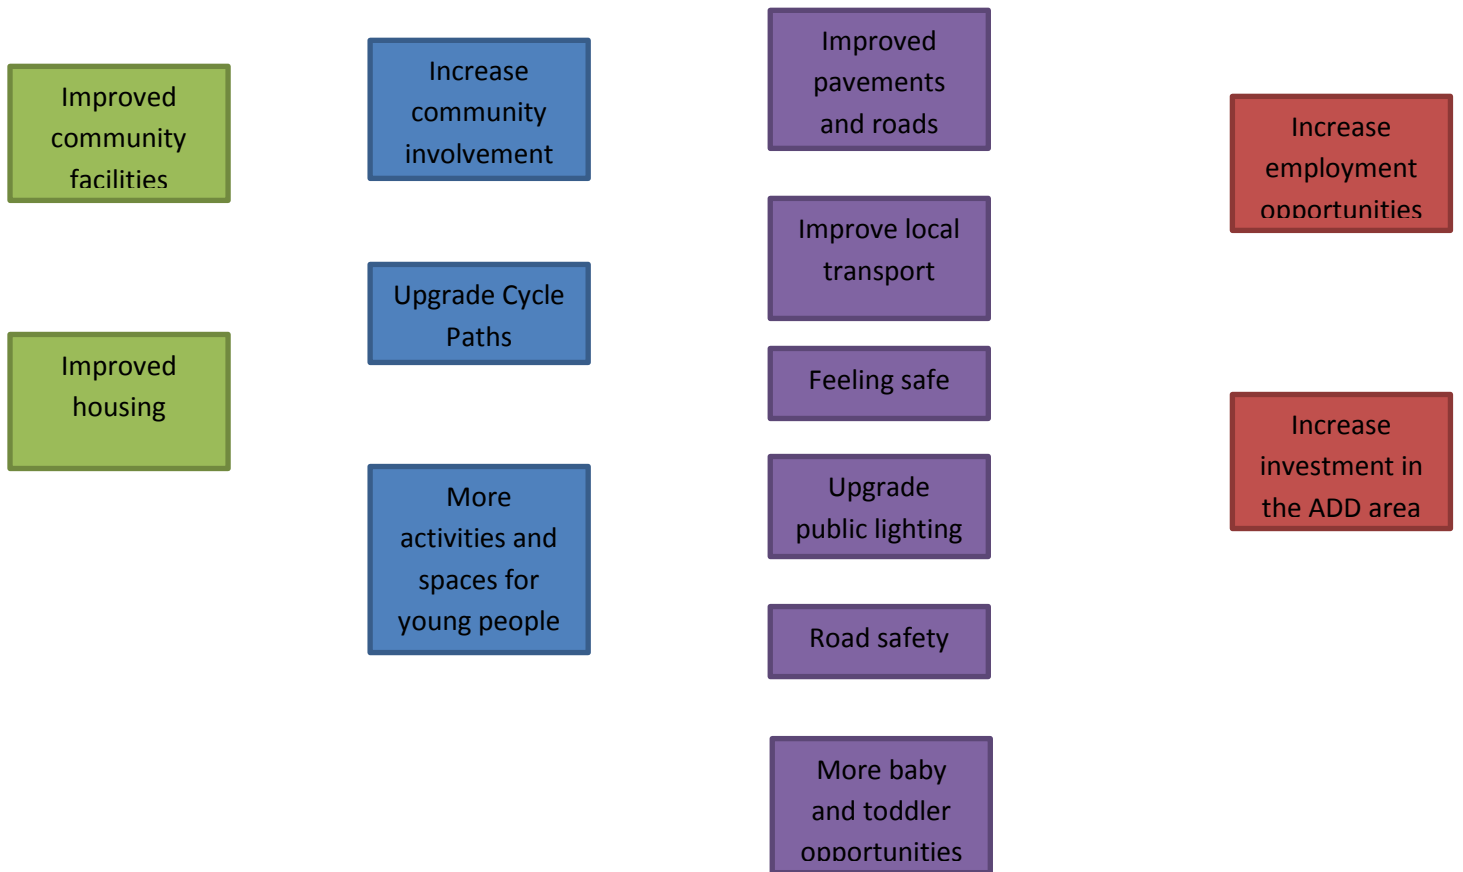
Improved community facilities

Improved housing

Increase community involvement

Upgrade Cycle Paths

More activities and spaces for young people

Improved pavements and roads

Improve local transport

Feeling safe

Upgrade public lighting

Road safety

More baby and toddler opportunities

Increase employment opportunities

Increase investment in the ADD area